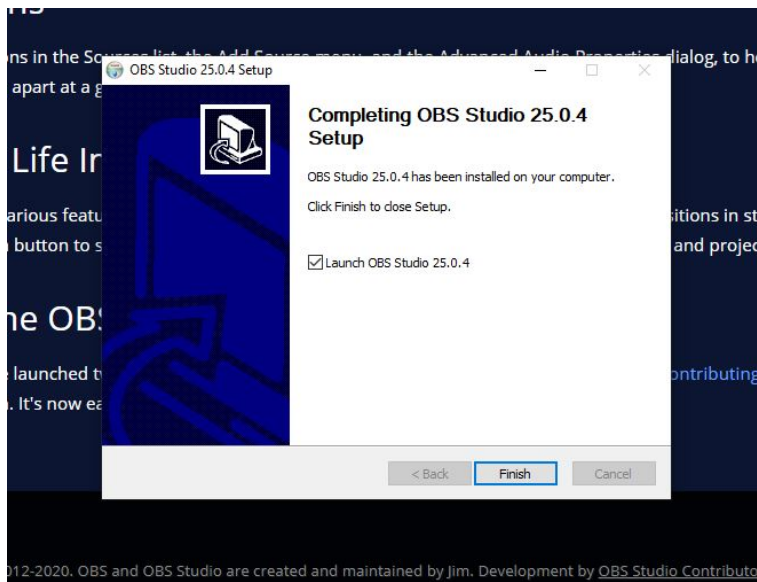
ns in the Sources list, the Add Source menu, and the Advanced Audio Properties dialog, to he

apart at a g

Life Ir

arious featu

button to s

sitions in st

and projec

he OB

launched t

. It's now ea

ontributing

OBS Studio 25.0.4 Setup

Completing OBS Studio 25.0.4 Setup

OBS Studio 25.0.4 has been installed on your computer.

Click Finish to close Setup.

Launch OBS Studio 25.0.4

< Back

Finish

Cancel

012-2020. OBS and OBS Studio are created and maintained by Jim. Development by OBS Studio Contributo